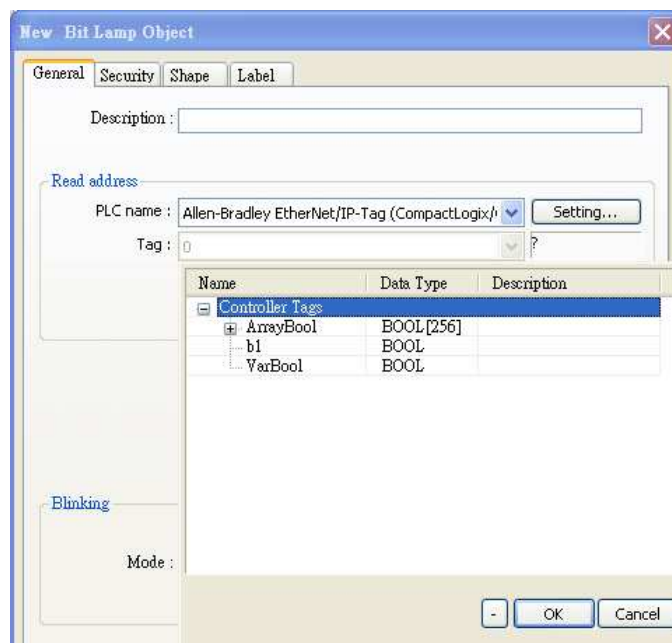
New Bit Lamp Object

General | Security | Shape | Label

Description :

Read address

PLC name : Allen-Bradley EtherNet/IP-Tag (CompactLogix/ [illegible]

Setting...

Tag : 0

?

| Name | Data Type | Description |
|---|---|---|
| Controller Tags | | |
| ArrayBool | BOOL[256] | |
| b1 | BOOL | |
| VarBool | BOOL | |

Blinking

Mode :

-

OK

Cancel